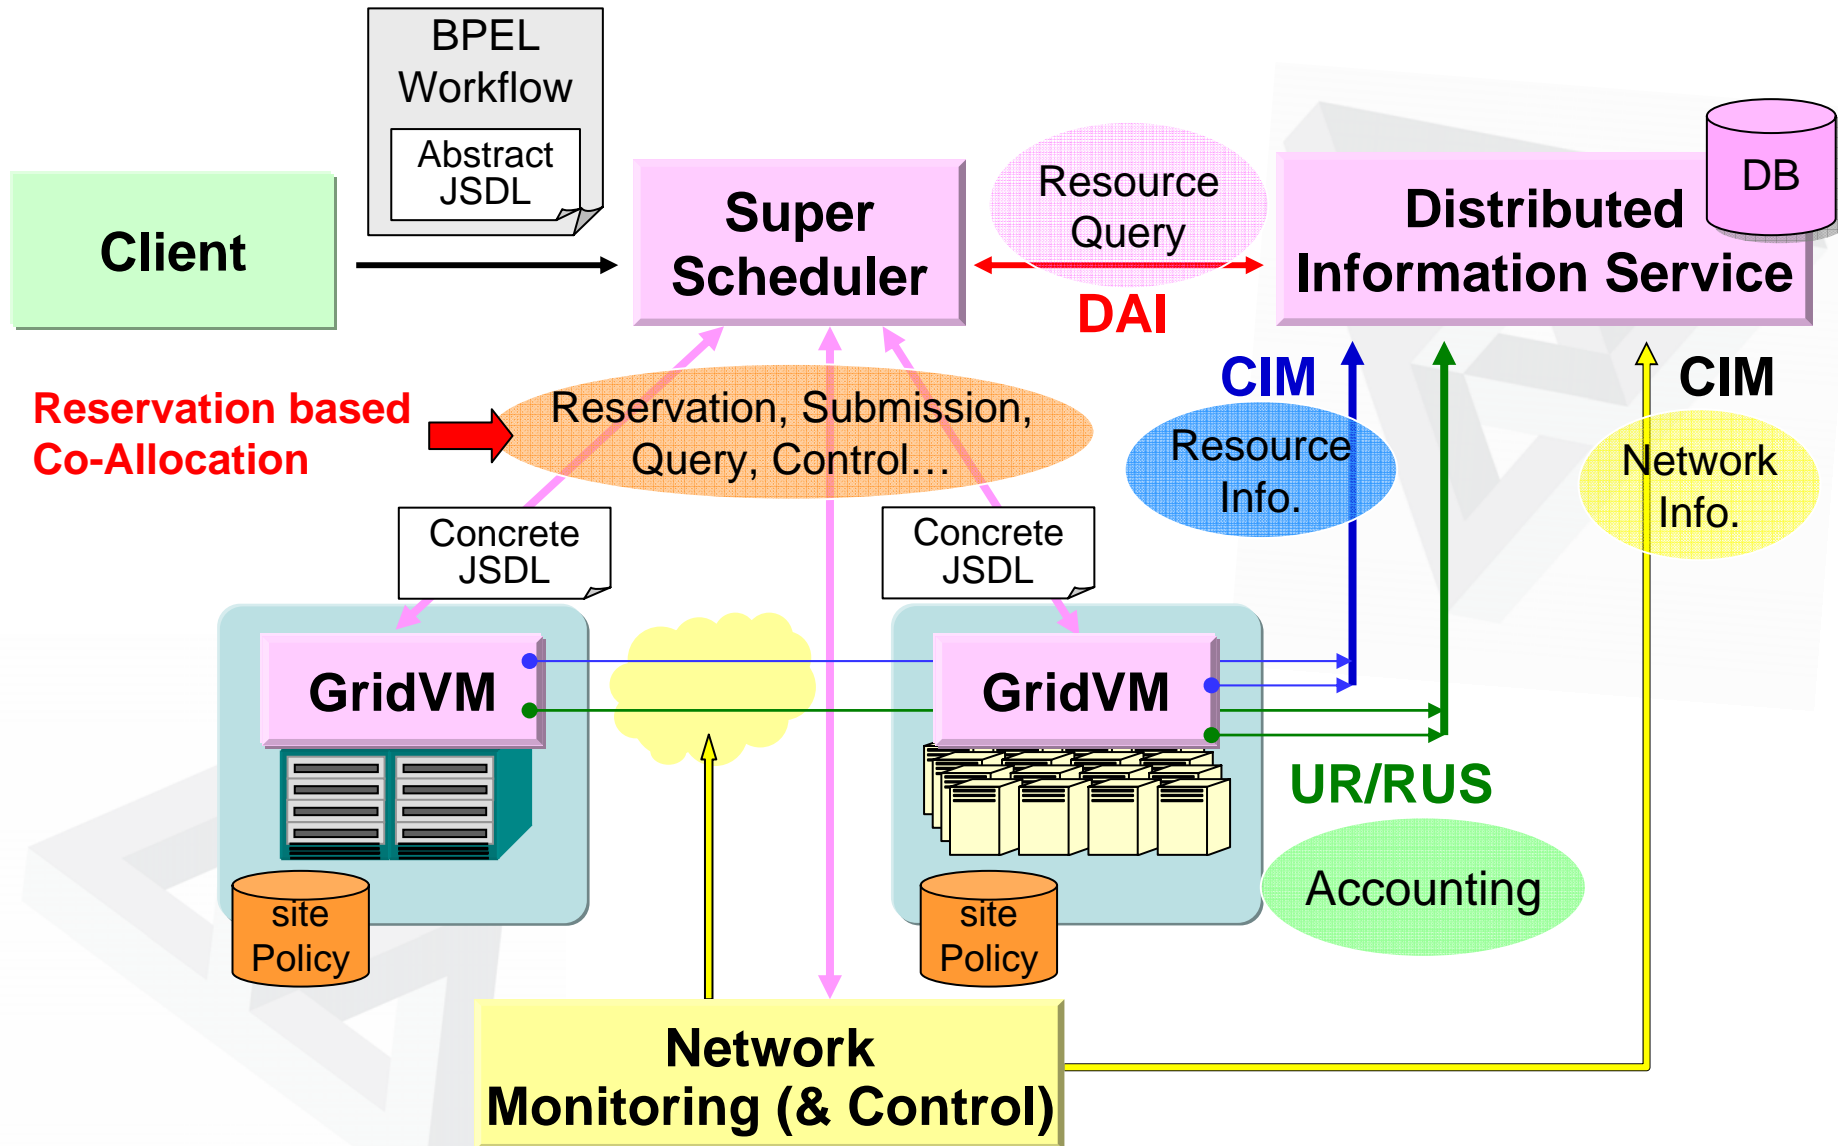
BPEL Workflow

Abstract JSDL

Client

Super Scheduler

Resource Query

DAI

Distributed Information Service

DB

Reservation based Co-Allocation

Reservation, Submission, Query, Control…

CIM

Resource Info.

CIM

Network Info.

Concrete JSDL

Concrete JSDL

GridVM

GridVM

UR/RUS

Accounting

site Policy

site Policy

Network Monitoring (& Control)